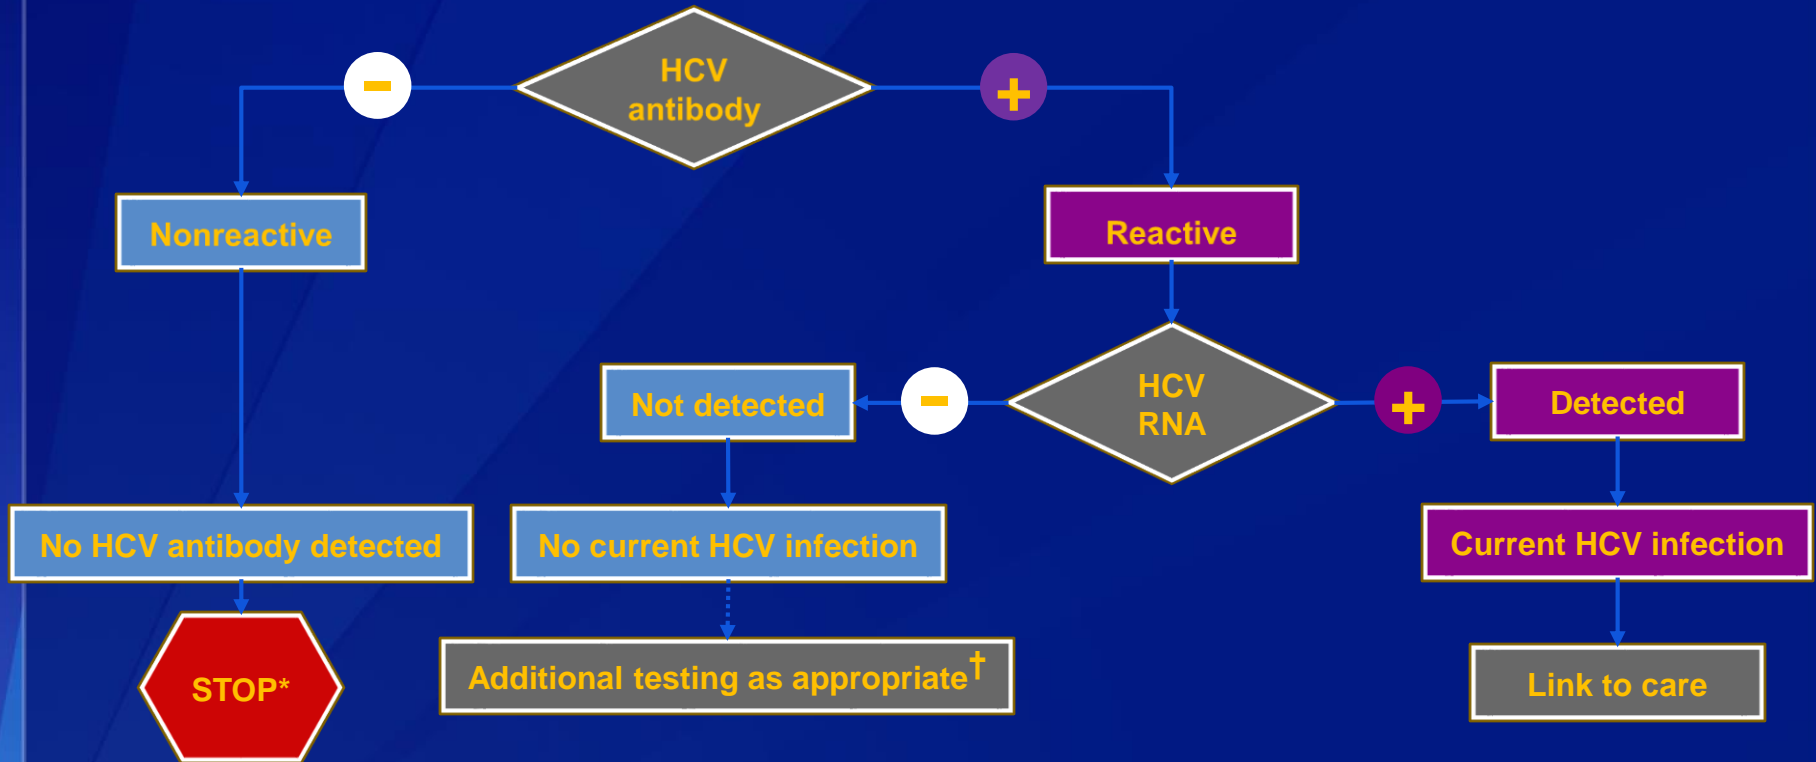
HCV antibody

−

+

Nonreactive

Reactive

HCV RNA

−

+

Not detected

Detected

No HCV antibody detected

No current HCV infection

Current HCV infection

STOP*

Additional testing as appropriate†

Link to care